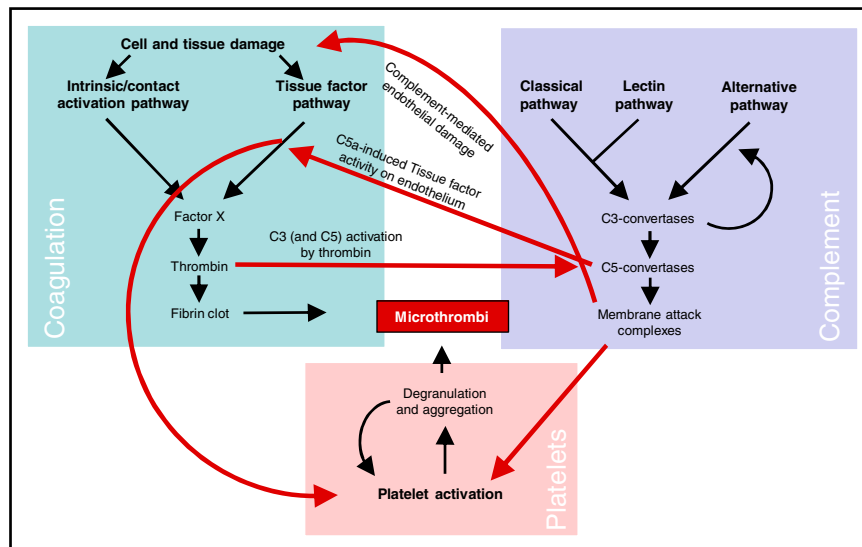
Coagulation

Cell and tissue damage

Intrinsic/contact activation pathway

Tissue factor pathway

Factor X

Thrombin

Fibrin clot

Complement-mediated endothelial damage

C5a-induced Tissue factor activity on endothelium

C3 (and C5) activation by thrombin

Microthrombi

Complement

Classical pathway

Lectin pathway

Alternative pathway

C3-convertases

C5-convertases

Membrane attack complexes

Platelets

Degranulation and aggregation

Platelet activation